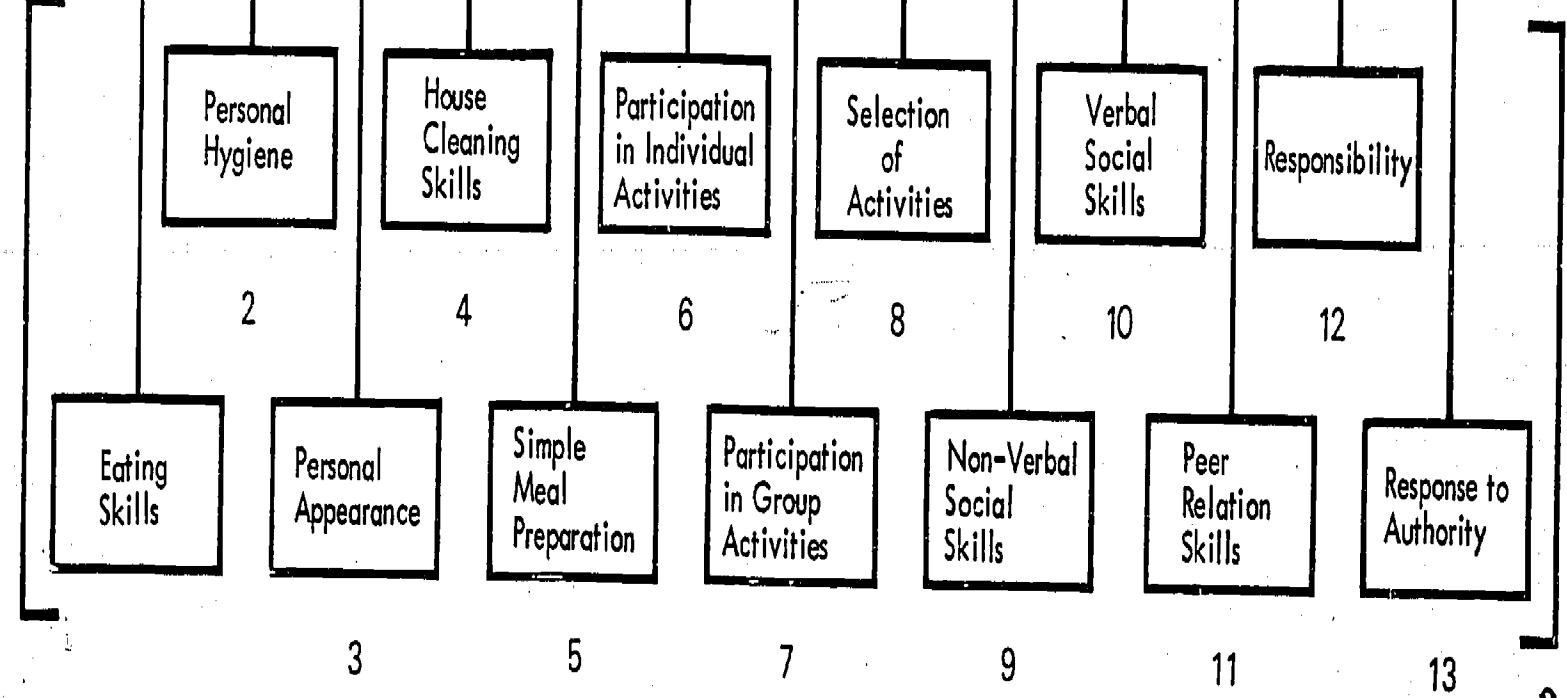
Personal Hygiene

House Cleaning Skills

Participation in Individual Activities

Selection of Activities

Verbal Social Skills

Responsibility

2

4

6

8

10

12

Eating Skills

Personal Appearance

Simple Meal Preparation

Participation in Group Activities

Non-Verbal Social Skills

Peer Relation Skills

Response to Authority

3

5

7

9

11

13